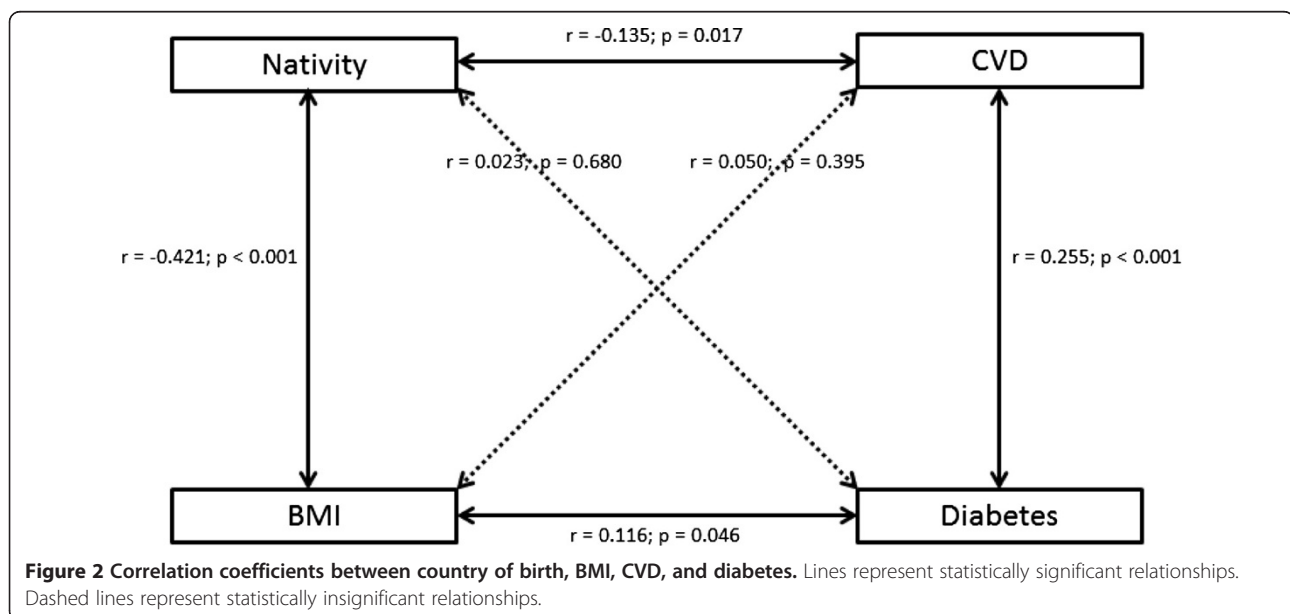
Nativity

r = -0.135; p = 0.017

CVD

r = 0.023; p = 0.680

r = 0.050; p = 0.395

r = -0.421; p < 0.001

r = 0.255; p < 0.001

BMI

r = 0.116; p = 0.046

Diabetes

**Figure 2 Correlation coefficients between country of birth, BMI, CVD, and diabetes.** Lines represent statistically significant relationships. Dashed lines represent statistically insignificant relationships.